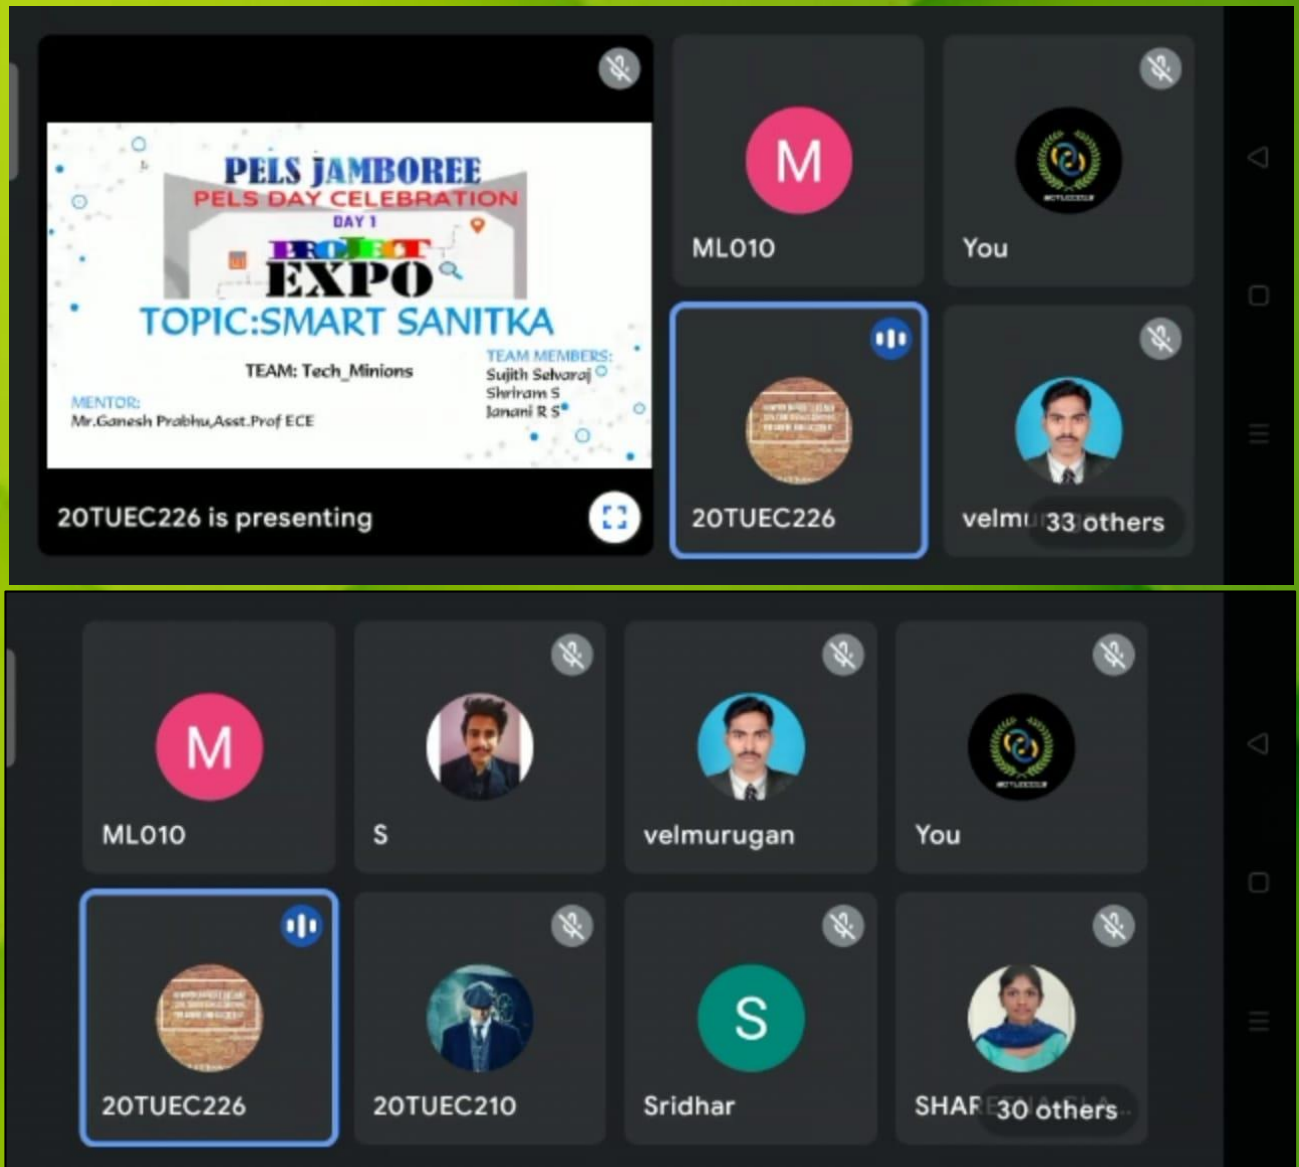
PELS JAMBOREE
PELS DAY CELEBRATION
DAY 1
PROJECT
EXPO
TOPIC:SMART SANITKA
TEAM: Tech_Minions
TEAM MEMBERS:
Sujith Selvaraj
Shriram S
Janani R S
MENTOR:
Mr.Ganesh Prabhu,Asst.Prof ECE

20TUEC226 is presenting

M
ML010

You

20TUEC226

velmu 33 others

M
ML010

S

velmurugan

You

20TUEC226

20TUEC210

S
Sridhar

SHAR 30 others